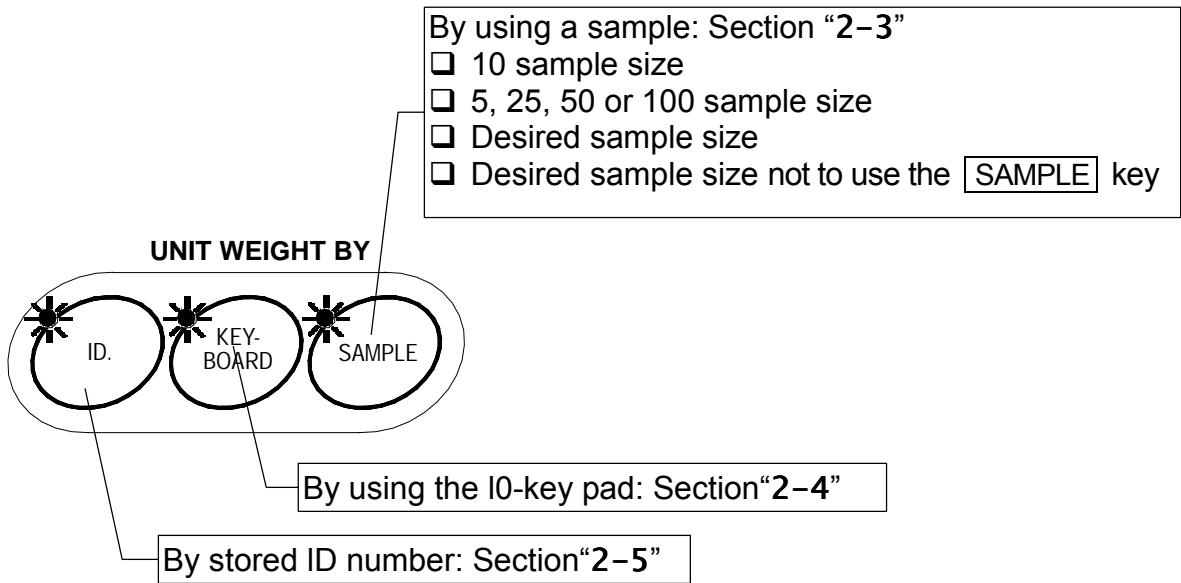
By using a sample: Section "2-3"
❑ 10 sample size
❑ 5, 25, 50 or 100 sample size
❑ Desired sample size
❑ Desired sample size not to use the SAMPLE key

UNIT WEIGHT BY

ID.

KEY-BOARD

SAMPLE

By using the I0-key pad: Section"2-4"

By stored ID number: Section"2-5"